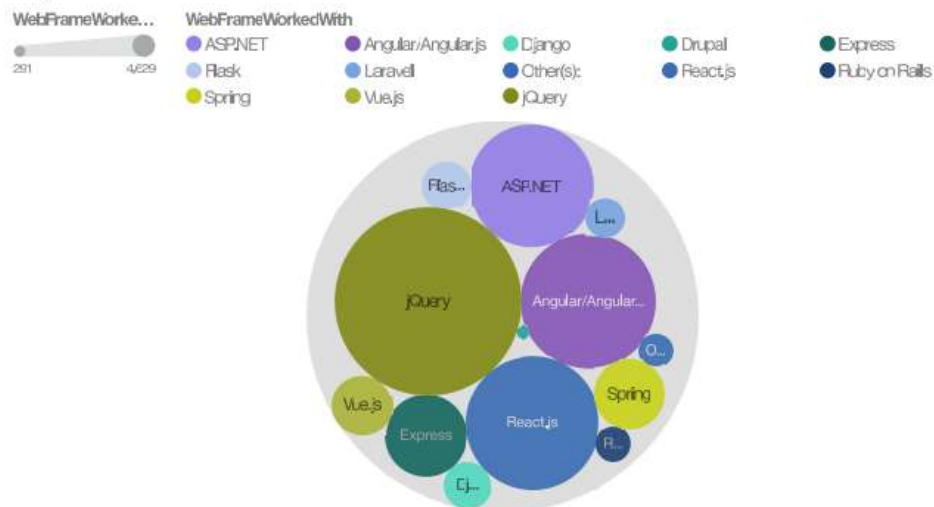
WebFrameWorke...

291 4,629

WebFrameWorkedWith

ASP.NET
Angular/Angular.js
Django
Drupal
Express
Flask
Laravel
Other(s):
React.js
Ruby on Rails
Spring
Vue.js
jQuery

Flas..
ASP.NET
L...
jQuery
Angular/Angular...
O...
Vue.js
Spring
Express
React.js
R...
Dj...